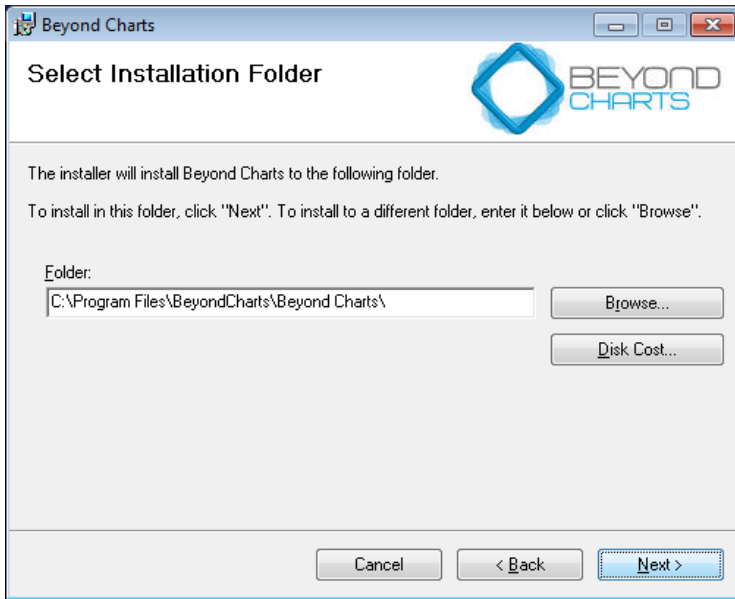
Beyond Charts

Select Installation Folder

BEYOND CHARTS

The installer will install Beyond Charts to the following folder.

To install in this folder, click "Next". To install to a different folder, enter it below or click "Browse".

Folder:

C:\Program Files\BeyondCharts\Beyond Charts\

Browse...

Disk Cost...

Cancel

< Back

Next >